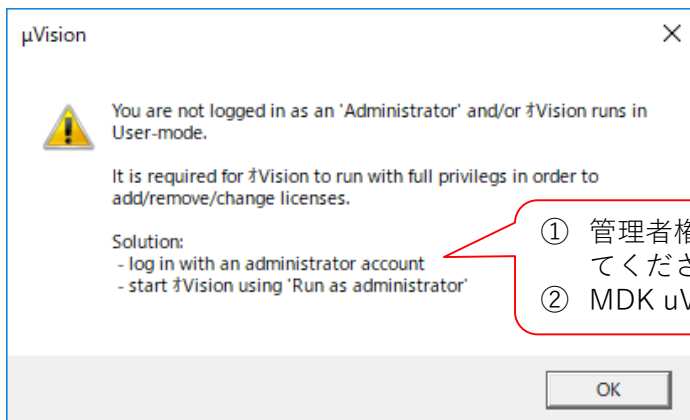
µVision

You are not logged in as an 'Administrator' and/or ƒVision runs in User-mode.

It is required for ƒVision to run with full privilegs in order to add/remove/change licenses.

Solution:
- log in with an administrator account
- start ƒVision using 'Run as administrator'

① 管理者権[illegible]
てくださ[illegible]
② MDK uV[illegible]

OK